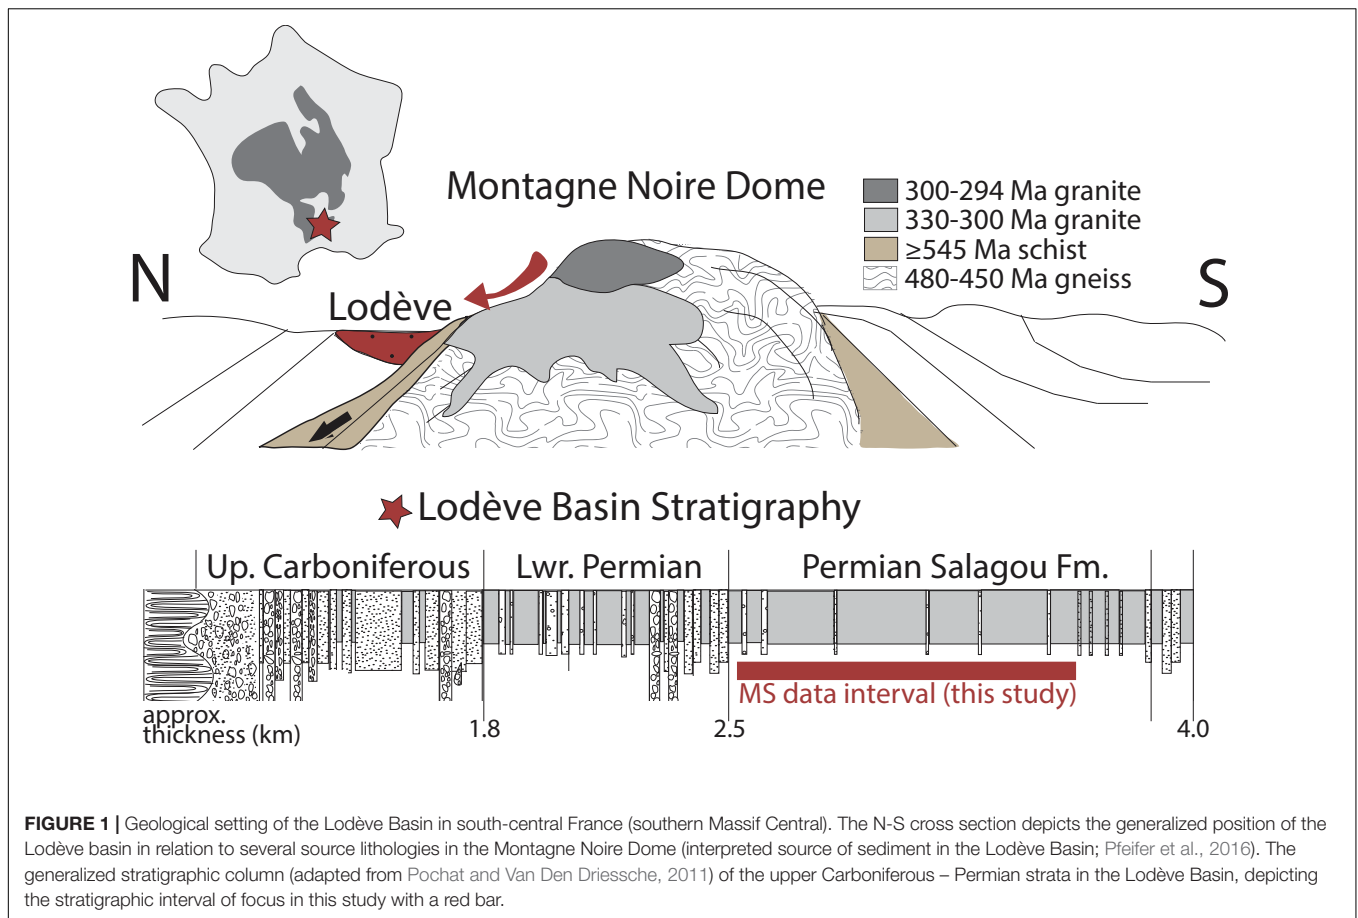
Montagne Noire Dome

300-294 Ma granite
330-300 Ma granite
≥545 Ma schist
480-450 Ma gneiss

N

S

Lodève

Lodève Basin Stratigraphy

Up. Carboniferous | Lwr. Permian | Permian Salagou Fm.

MS data interval (this study)

approx. thickness (km)

1.8

2.5

4.0

**FIGURE 1 |** Geological setting of the Lodève Basin in south-central France (southern Massif Central). The N-S cross section depicts the generalized position of the Lodève basin in relation to several source lithologies in the Montagne Noire Dome (interpreted source of sediment in the Lodève Basin; Pfeifer et al., 2016). The generalized stratigraphic column (adapted from Pochat and Van Den Driessche, 2011) of the upper Carboniferous – Permian strata in the Lodève Basin, depicting the stratigraphic interval of focus in this study with a red bar.